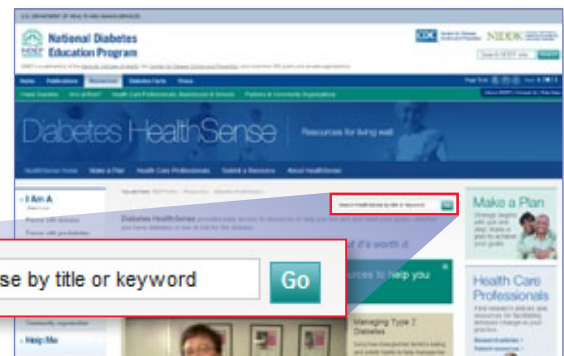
U.S. DEPARTMENT OF HEALTH AND HUMAN SERVICES

National Diabetes Education Program

CDC NIDDK

Home Publications Resources Diabetes Facts Press

Diabetes HealthSense

Resources for living well

HealthSense Home Make a Plan Health Care Professionals Submit a Resource About HealthSense

I Am A

Help Me

Make a Plan

Health Care Professionals

Managing Type 2 Diabetes

t's worth it

rces to help you

se by title or keyword

Go